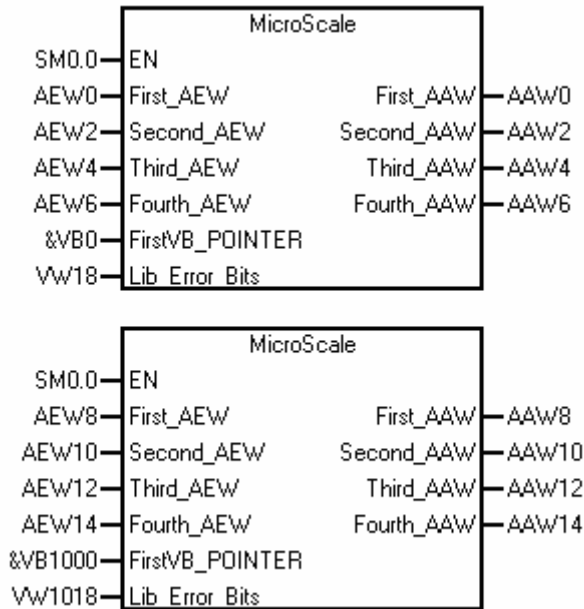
MicroScale

SM0.0 EN
AEW0 First_AEW First_AAW AAW0
AEW2 Second_AEW Second_AAW AAW2
AEW4 Third_AEW Third_AAW AAW4
AEW6 Fourth_AEW Fourth_AAW AAW6
&VB0 FirstVB_POINTER
VW18 Lib_Error_Bits

MicroScale

SM0.0 EN
AEW8 First_AEW First_AAW AAW8
AEW10 Second_AEW Second_AAW AAW10
AEW12 Third_AEW Third_AAW AAW12
AEW14 Fourth_AEW Fourth_AAW AAW14
&VB1000 FirstVB_POINTER
VW1018 Lib_Error_Bits